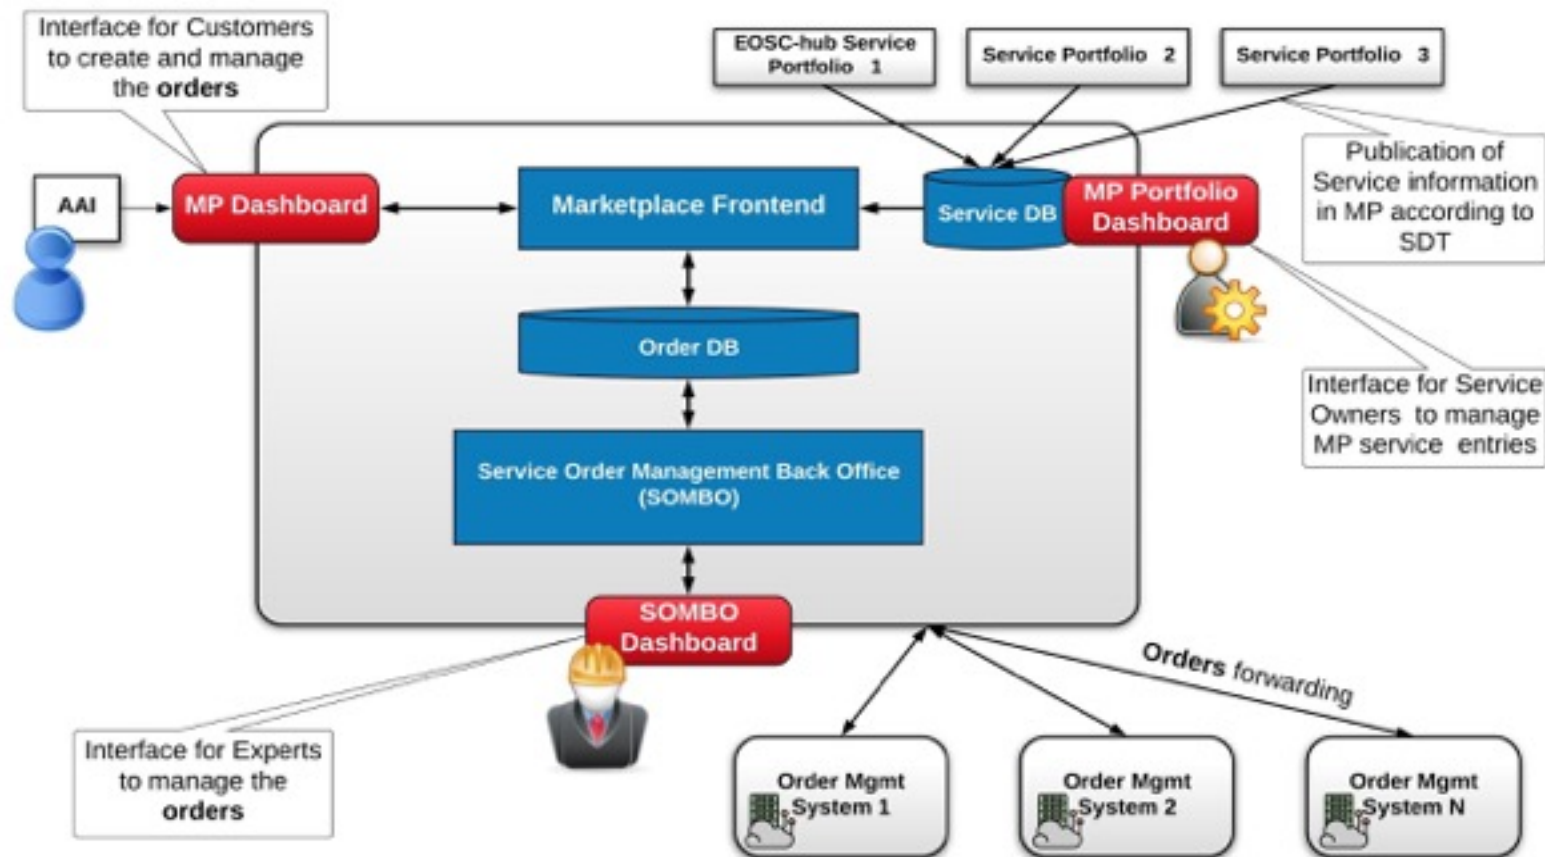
Interface for Customers to create and manage the **orders**

EOSC-hub Service Portfolio 1

Service Portfolio 2

Service Portfolio 3

AAI

MP Dashboard

Marketplace Frontend

Service DB

MP Portfolio Dashboard

Publication of Service information in MP according to SDT

Order DB

Interface for Service Owners to manage MP service entries

Service Order Management Back Office (SOMBO)

SOMBO Dashboard

Orders forwarding

Interface for Experts to manage the **orders**

Order Mgmt System 1

Order Mgmt System 2

Order Mgmt System N